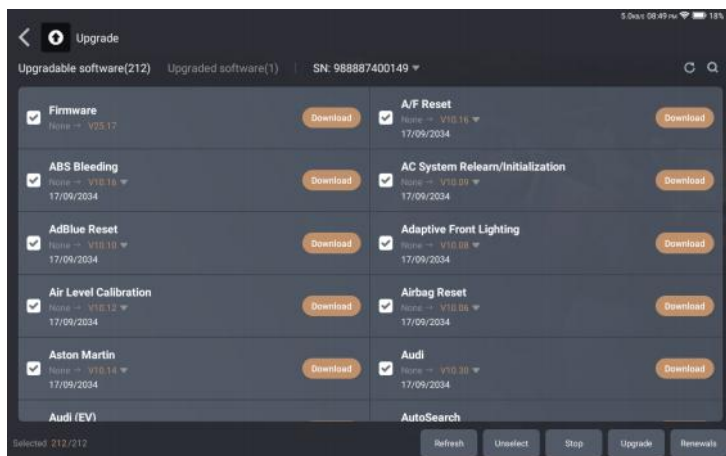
5.0kb/s 08:49 PM 18%

Upgrade

Upgradable software(212) Upgraded software(1) SN: 988887400149

Firmware
None → V25.17
Download

A/F Reset
None → V10.16
17/09/2034
Download

ABS Bleeding
None → V10.16
17/09/2034
Download

AC System Releam/Initialization
None → V10.09
17/09/2034
Download

AdBlue Reset
None → V10.10
17/09/2034
Download

Adaptive Front Lighting
None → V10.08
17/09/2034
Download

Air Level Calibration
None → V10.12
17/09/2034
Download

Airbag Reset
None → V10.06
17/09/2034
Download

Aston Martin
None → V10.14
17/09/2034
Download

Audi
None → V10.30
17/09/2034
Download

Audi (EV)

AutoSearch

Selected 212/212

Refresh Unselect Stop Upgrade Renewals